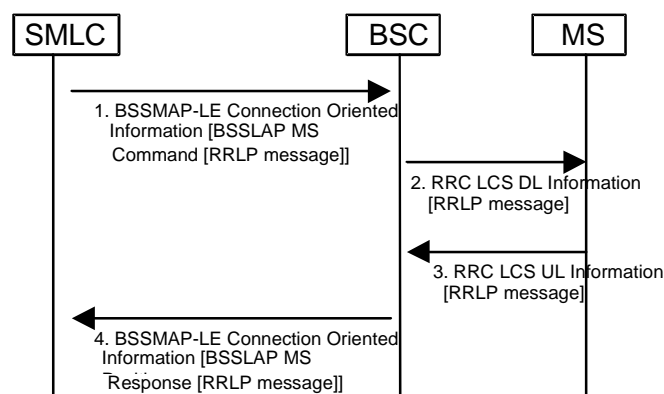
SMLC

BSC

MS

1. BSSMAP-LE Connection Oriented Information [BSSLAP MS Command [RRLP message]]

2. RRC LCS DL Information [RRLP message]

3. RRC LCS UL Information [RRLP message]

4. BSSMAP-LE Connection Oriented Information [BSSLAP MS Response [RRLP message]]